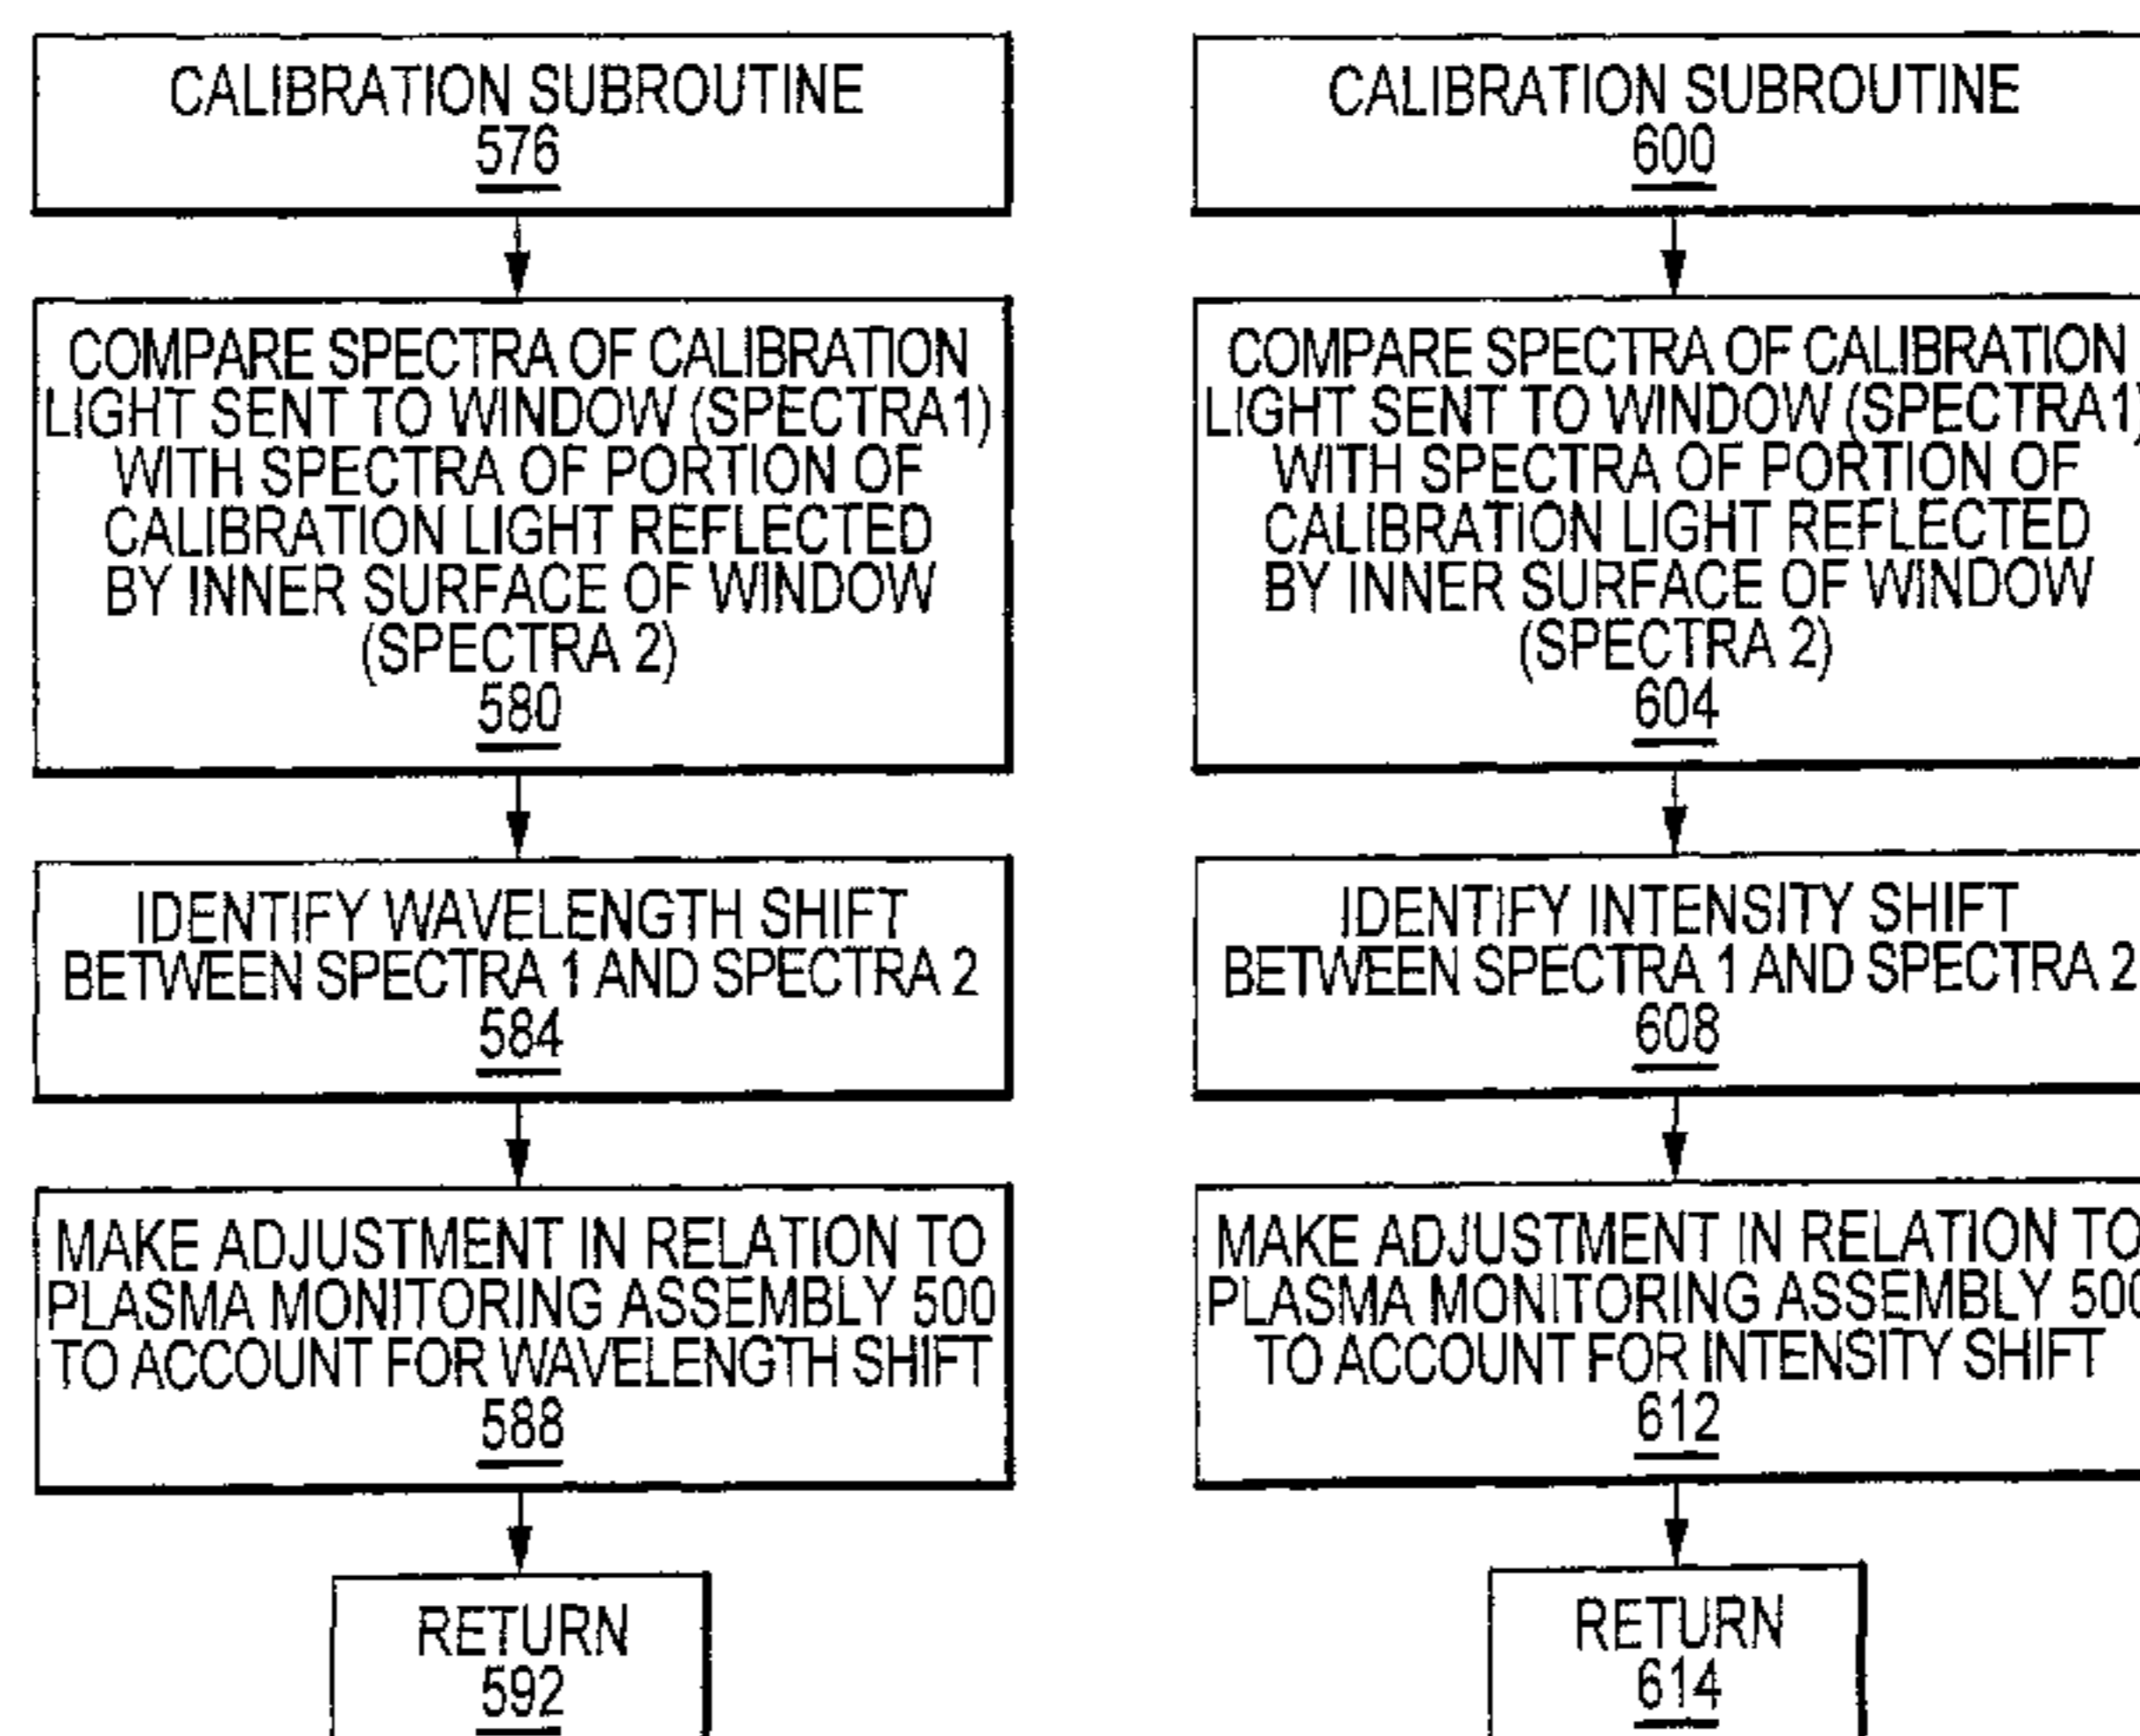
CALIBRATION SUBROUTINE
576

COMPARE SPECTRA OF CALIBRATION LIGHT SENT TO WINDOW (SPECTRA1) WITH SPECTRA OF PORTION OF CALIBRATION LIGHT REFLECTED BY INNER SURFACE OF WINDOW (SPECTRA 2)
580

IDENTIFY WAVELENGTH SHIFT BETWEEN SPECTRA 1 AND SPECTRA 2
584

MAKE ADJUSTMENT IN RELATION TO PLASMA MONITORING ASSEMBLY 500 TO ACCOUNT FOR WAVELENGTH SHIFT
588

RETURN
592

CALIBRATION SUBROUTINE
600

COMPARE SPECTRA OF CALIBRATION LIGHT SENT TO WINDOW (SPECTRA1) WITH SPECTRA OF PORTION OF CALIBRATION LIGHT REFLECTED BY INNER SURFACE OF WINDOW (SPECTRA 2)
604

IDENTIFY INTENSITY SHIFT BETWEEN SPECTRA 1 AND SPECTRA 2
608

MAKE ADJUSTMENT IN RELATION TO PLASMA MONITORING ASSEMBLY 500 TO ACCOUNT FOR INTENSITY SHIFT
612

RETURN
614